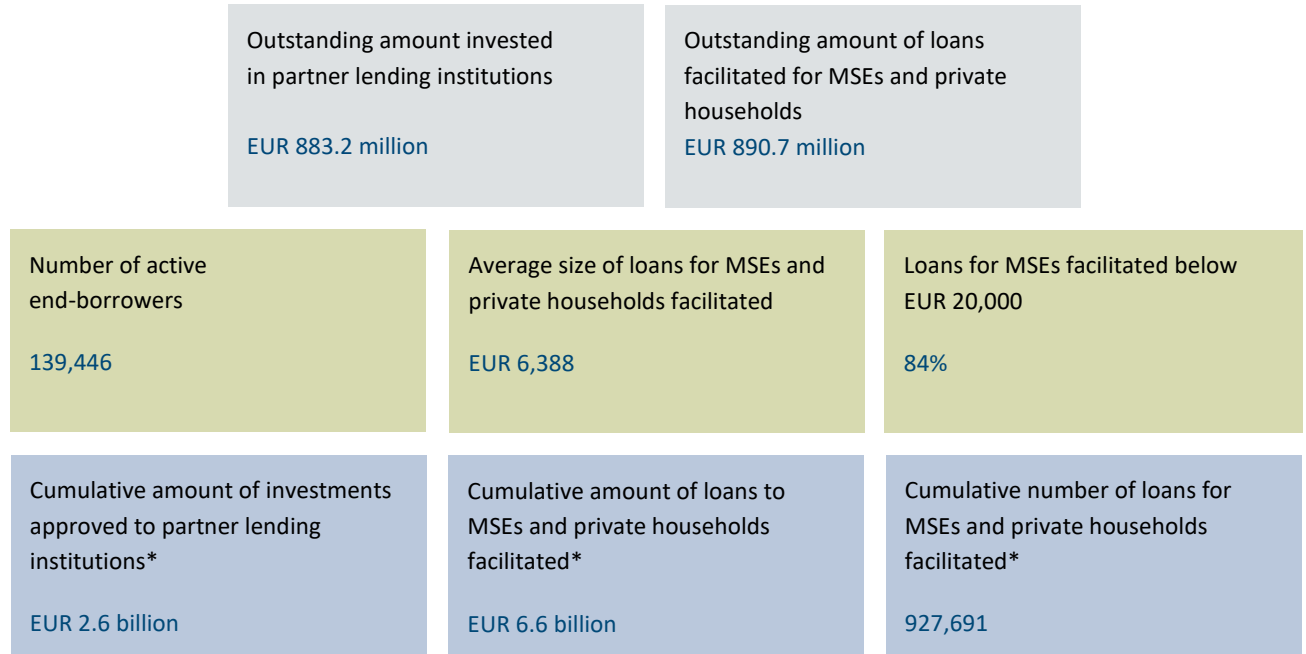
Outstanding amount invested in partner lending institutions

EUR 883.2 million

Outstanding amount of loans facilitated for MSEs and private households

EUR 890.7 million

Number of active end-borrowers

139,446

Average size of loans for MSEs and private households facilitated

EUR 6,388

Loans for MSEs facilitated below EUR 20,000

84%

Cumulative amount of investments approved to partner lending institutions*

EUR 2.6 billion

Cumulative amount of loans to MSEs and private households facilitated*

EUR 6.6 billion

Cumulative number of loans for MSEs and private households facilitated*

927,691